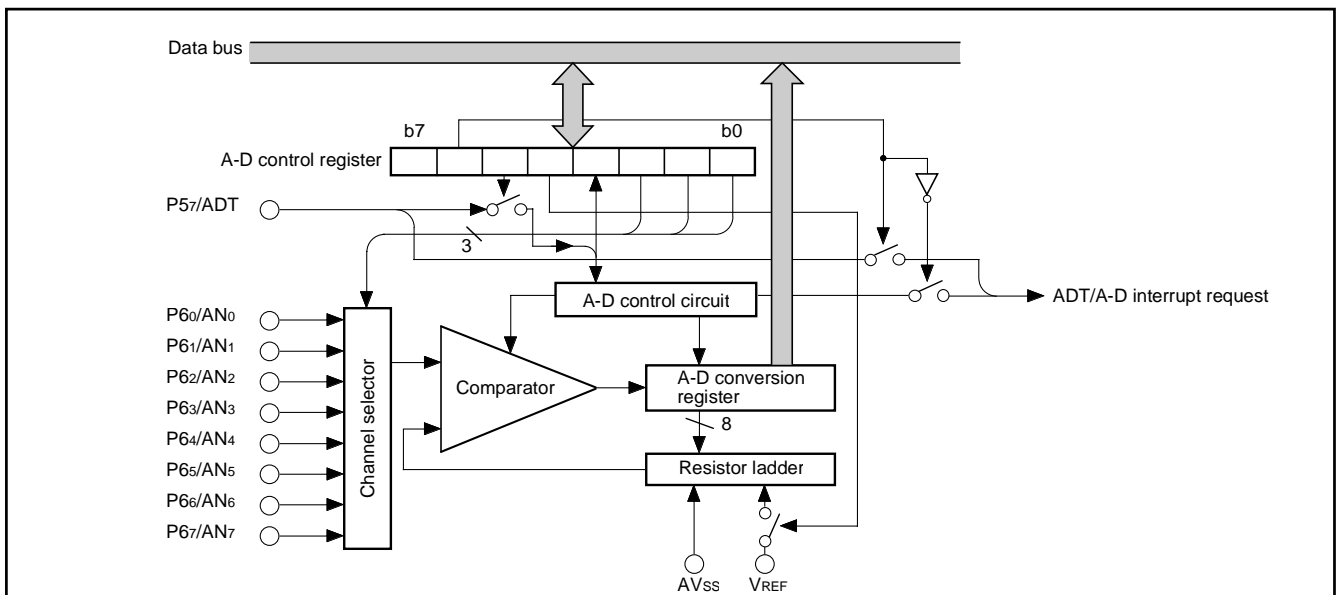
Data bus

b7

b0

A-D control register

$P5_7$/ADT

3

$P6_0/AN_0$
$P6_1/AN_1$
$P6_2/AN_2$
$P6_3/AN_3$
$P6_4/AN_4$
$P6_5/AN_5$
$P6_6/AN_6$
$P6_7/AN_7$

Channel selector

A-D control circuit

ADT/A-D interrupt request

Comparator

A-D conversion register

8

Resistor ladder

$AV_{SS}$

$V_{REF}$